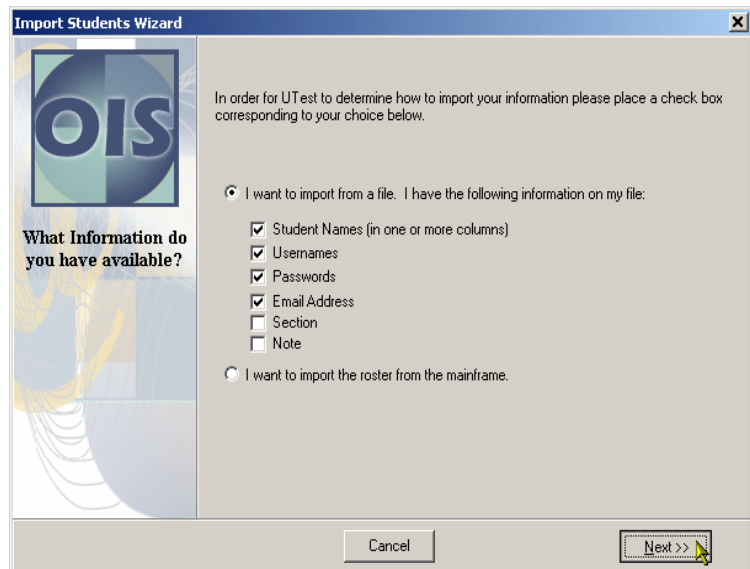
Import Students Wizard

OIS

What Information do you have available?

In order for UTest to determine how to import your information please place a check box corresponding to your choice below.

I want to import from a file. I have the following information on my file:

Student Names (in one or more columns)
Usernames
Passwords
Email Address
Section
Note

I want to import the roster from the mainframe.

Cancel

Next >>